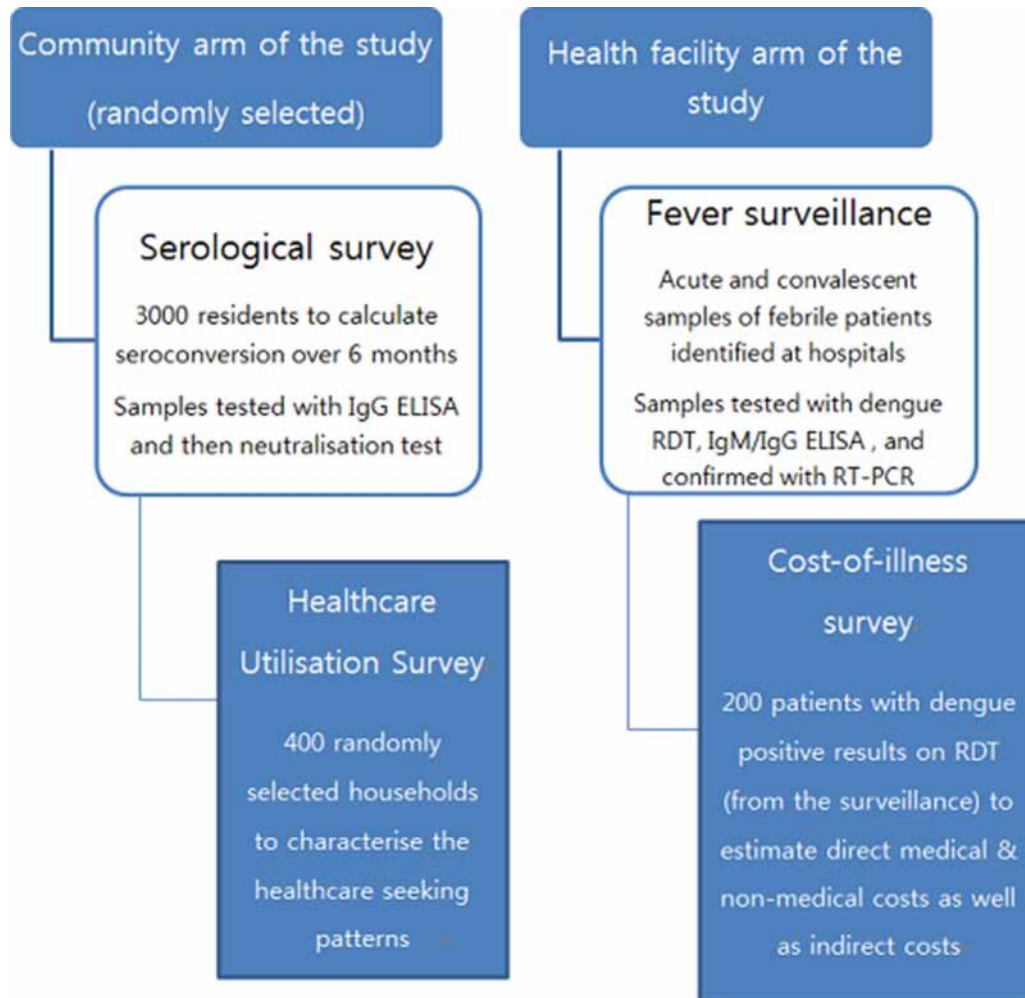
Community arm of the study (randomly selected)

Serological survey

3000 residents to calculate seroconversion over 6 months

Samples tested with IgG ELISA and then neutralisation test

Healthcare Utilisation Survey

400 randomly selected households to characterise the healthcare seeking patterns

Health facility arm of the study

Fever surveillance

Acute and convalescent samples of febrile patients identified at hospitals

Samples tested with dengue RDT, IgM/IgG ELISA , and confirmed with RT-PCR

Cost-of-illness survey

200 patients with dengue positive results on RDT (from the surveillance) to estimate direct medical & non-medical costs as well as indirect costs